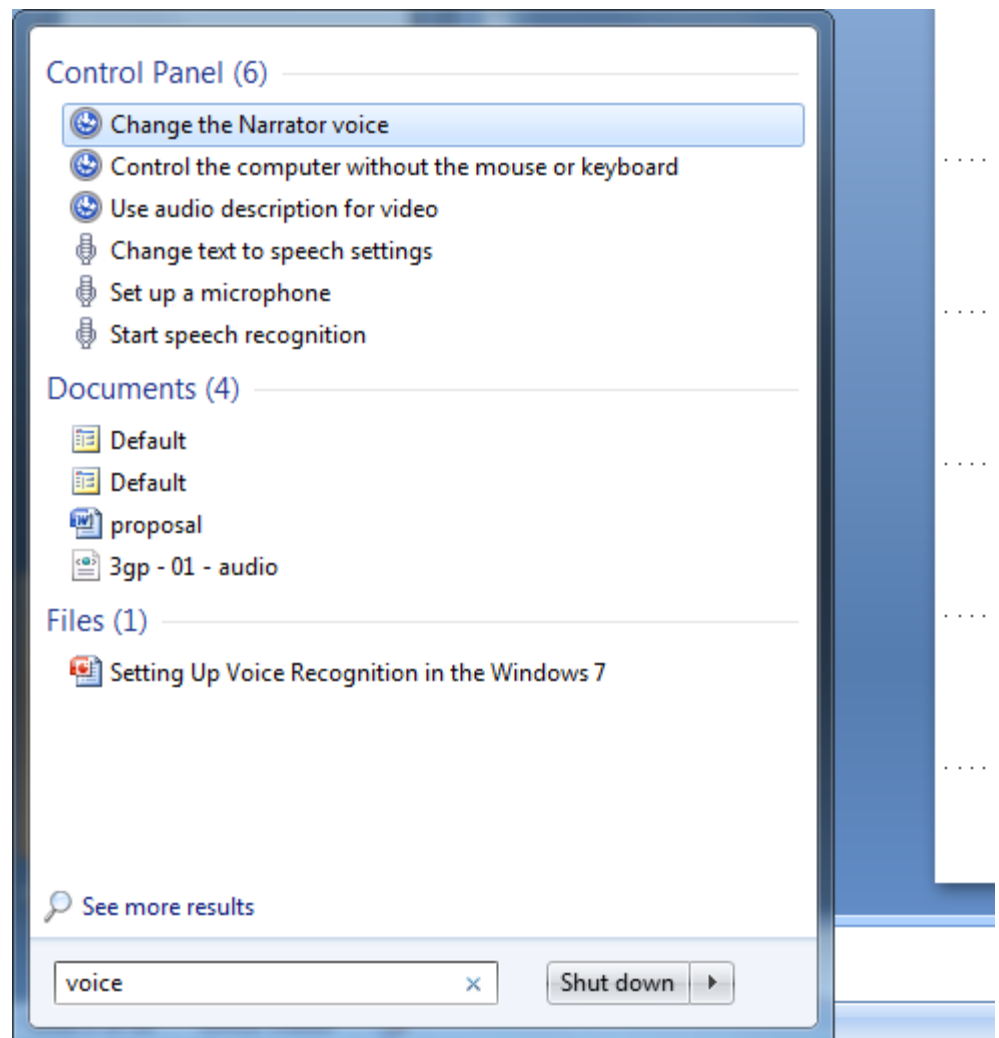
Control Panel (6)

Change the Narrator voice
Control the computer without the mouse or keyboard
Use audio description for video
Change text to speech settings
Set up a microphone
Start speech recognition

Documents (4)

Default
Default
proposal
3gp - 01 - audio

Files (1)

Setting Up Voice Recognition in the Windows 7

See more results

voice ×

Shut down ▸